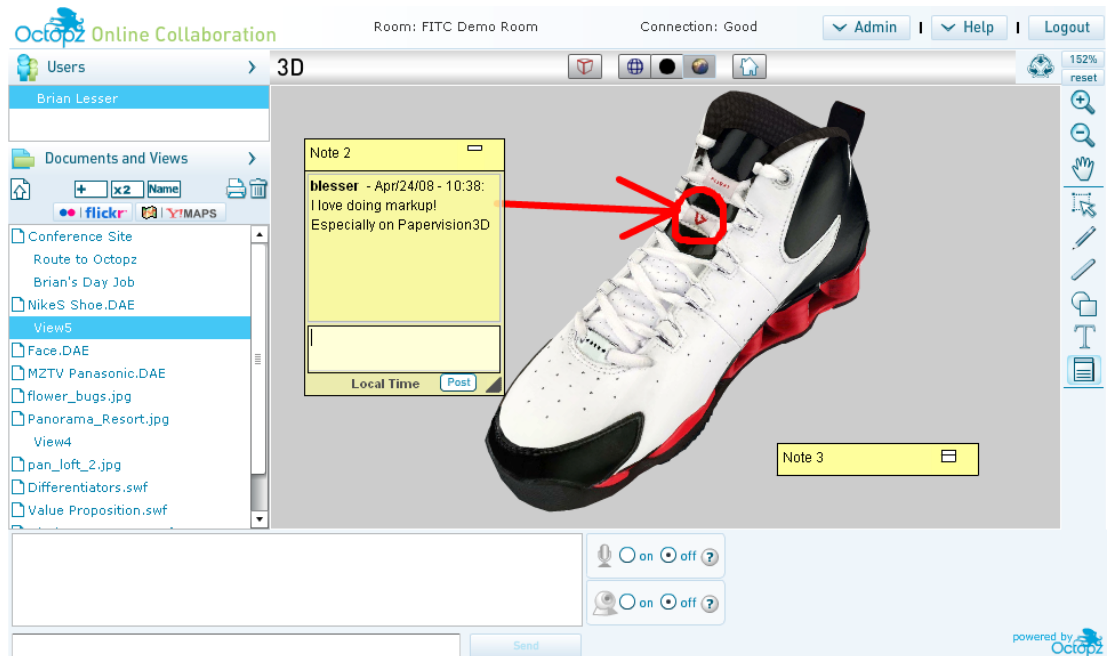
Octopz Online Collaboration

Room: FITC Demo Room

Connection: Good

Admin | Help | Logout

Users

Brian Lesser

Documents and Views

+ x2 Name

flickr Y!MAPS

Conference Site

Route to Octopz

Brian's Day Job

NikeS Shoe.DAE

View5

Face.DAE

MZTV Panasonic.DAE

flower_bugs.jpg

Panorama_Resort.jpg

View4

pan_loft_2.jpg

Differentiators.swf

Value Proposition.swf

3D

152%
reset

Note 2

blesser - Apr/24/08 - 10:38:
I love doing markup!
Especially on Papervision3D

Local Time Post

Note 3

on off ?

on off ?

Send

powered by Octopz